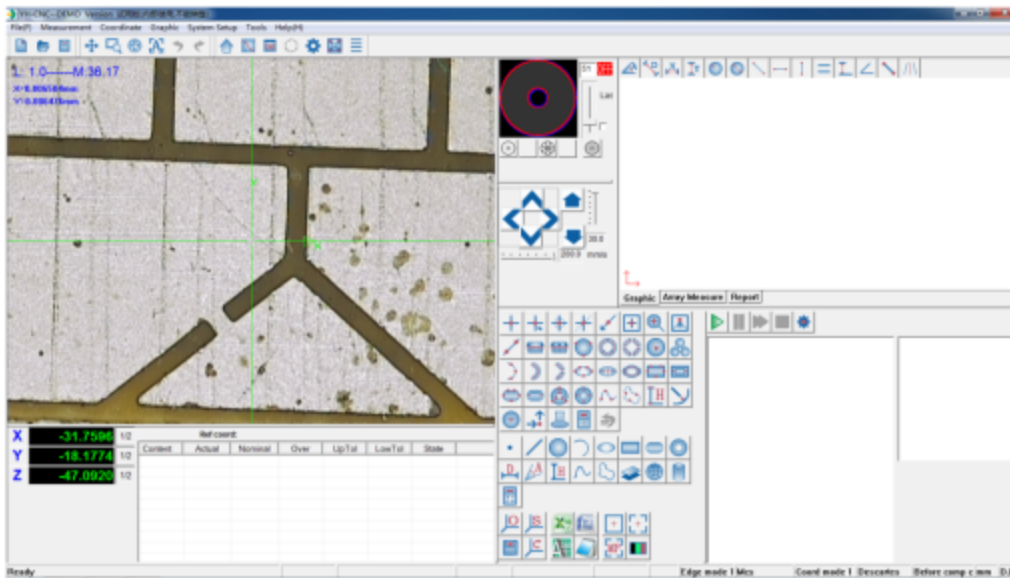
iMS-CNC-DEMO Version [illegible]

File(F) Measurement Coordinate Graphic System Setup Tools Help(H)

L: 1.0——M:36.17
X:0.006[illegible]mm
Y:0.006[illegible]mm

Lar

20.0
200.0 mm/s

Graphic Array Measure Report

| X | -31.7596 | 1/2 |
|---|---|---|
| Y | -18.1774 | 1/2 |
| Z | -47.0920 | 1/2 |

RefCoord:

| Content | Actual | Nominal | Over | UpTol | LowTol | State |
|---|---|---|---|---|---|---|

Ready

Edge mode 1 Mcs Coord mode 1 Descartes Before comp c mm D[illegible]